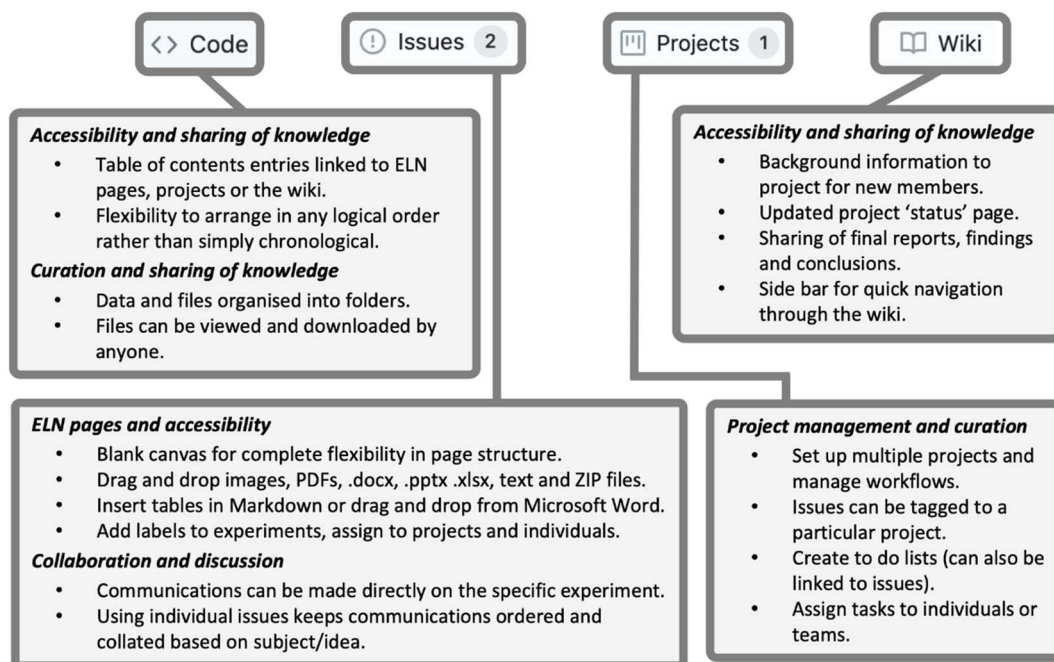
<> Code

Issues 2

Projects 1

Wiki

***Accessibility and sharing of knowledge***
- Table of contents entries linked to ELN pages, projects or the wiki.
- Flexibility to arrange in any logical order rather than simply chronological.

***Curation and sharing of knowledge***
- Data and files organised into folders.
- Files can be viewed and downloaded by anyone.

***Accessibility and sharing of knowledge***
- Background information to project for new members.
- Updated project 'status' page.
- Sharing of final reports, findings and conclusions.
- Side bar for quick navigation through the wiki.

***ELN pages and accessibility***
- Blank canvas for complete flexibility in page structure.
- Drag and drop images, PDFs, .docx, .pptx .xlsx, text and ZIP files.
- Insert tables in Markdown or drag and drop from Microsoft Word.
- Add labels to experiments, assign to projects and individuals.

***Collaboration and discussion***
- Communications can be made directly on the specific experiment.
- Using individual issues keeps communications ordered and collated based on subject/idea.

***Project management and curation***
- Set up multiple projects and manage workflows.
- Issues can be tagged to a particular project.
- Create to do lists (can also be linked to issues).
- Assign tasks to individuals or teams.